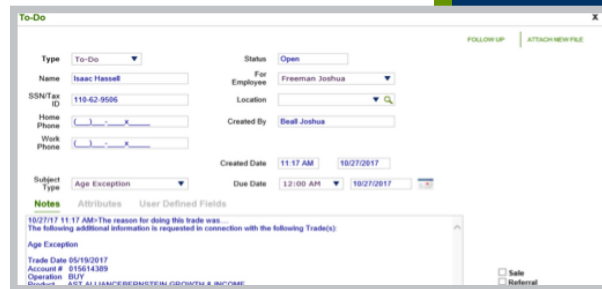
To-Do

X

FOLLOW UP

ATTACH NEW FILE

Type To-Do

Status Open

Name Isaac Hassell

For Employee Freeman Joshua

SSN/Tax ID 110-62-9506

Location

Home Phone (___)___-____x_____

Created By Beall Joshua

Work Phone (___)___-____x_____

Created Date 11:17 AM 10/27/2017

Subject Type Age Exception

Due Date 12:00 AM 10/27/2017

Notes Attributes User Defined Fields

10/27/17 11:17 AM>The reason for doing this trade was....
The following additional information is requested in connection with the following Trade(s):

Age Exception

Trade Date 05/19/2017
Account # 015614389
Operation BUY
Product AST ALLIANCEBERNSTEIN GROWTH & INCOME

Sale

Referral